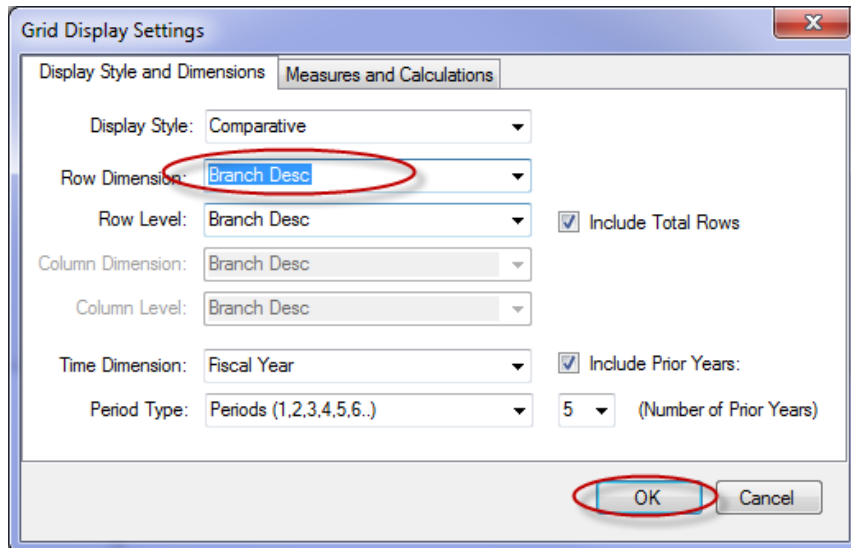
Grid Display Settings

Display Style and Dimensions | Measures and Calculations

Display Style: Comparative

Row Dimension: Branch Desc

Row Level: Branch Desc

Include Total Rows

Column Dimension: Branch Desc

Column Level: Branch Desc

Time Dimension: Fiscal Year

Include Prior Years:

Period Type: Periods (1,2,3,4,5,6..)

5 (Number of Prior Years)

OK Cancel